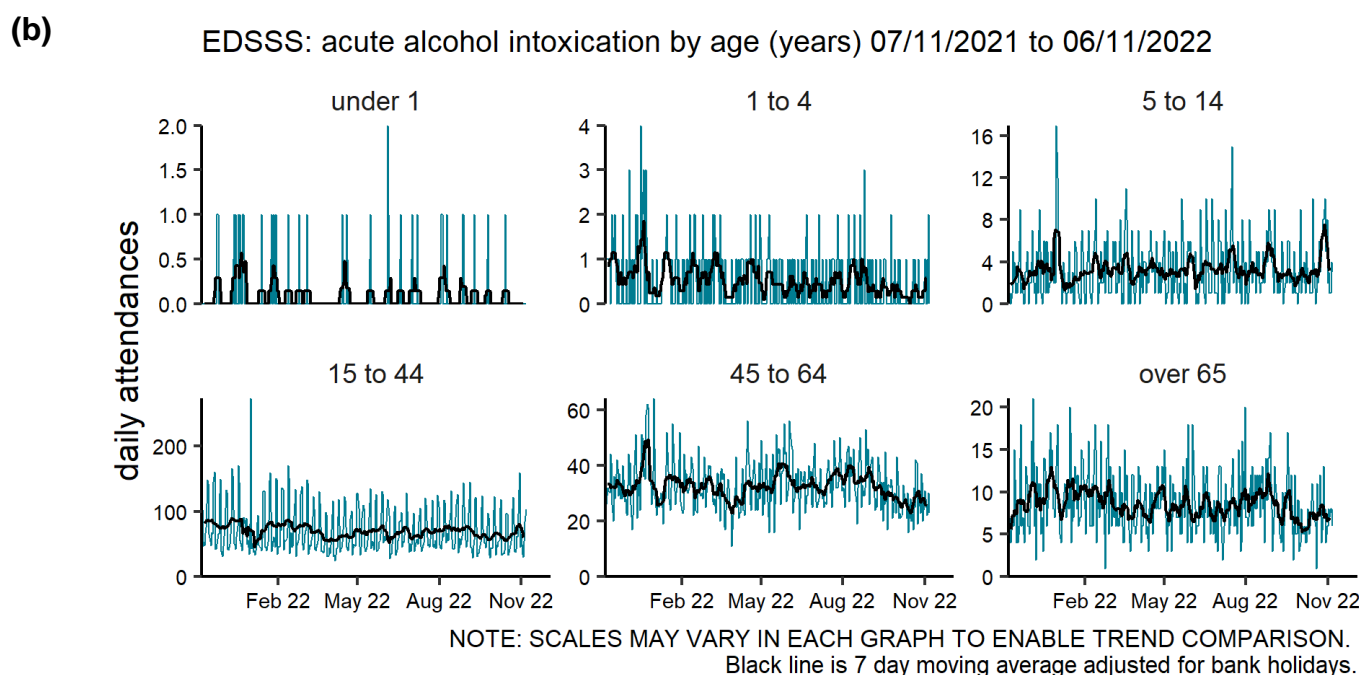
(b)

EDSSS: acute alcohol intoxication by age (years) 07/11/2021 to 06/11/2022

daily attendances

under 1
2.0
1.5
1.0
0.5
0.0

1 to 4
4
3
2
1
0

5 to 14
16
12
8
4
0

15 to 44
200
100
0
Feb 22
May 22
Aug 22
Nov 22

45 to 64
60
40
20
0
Feb 22
May 22
Aug 22
Nov 22

over 65
20
15
10
5
0
Feb 22
May 22
Aug 22
Nov 22

NOTE: SCALES MAY VARY IN EACH GRAPH TO ENABLE TREND COMPARISON.
Black line is 7 day moving average adjusted for bank holidays.